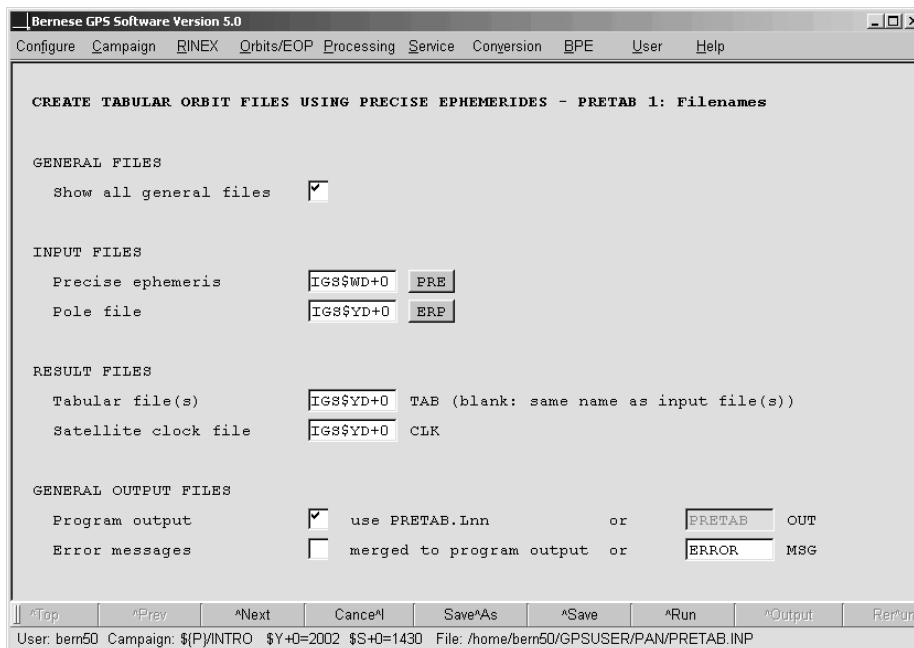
Bernese GPS Software Version 5.0

Configure Campaign RINEX Orbits/EOP Processing Service Conversion BPE User Help

CREATE TABULAR ORBIT FILES USING PRECISE EPHEMERIDES - PRETAB 1: Filenames

GENERAL FILES

Show all general files

INPUT FILES

Precise ephemeris IGS$WD+0 PRE

Pole file IGS$YD+0 ERP

RESULT FILES

Tabular file(s) IGS$YD+0 TAB (blank: same name as input file(s))

Satellite clock file IGS$YD+0 CLK

GENERAL OUTPUT FILES

Program output use PRETAB.Lnn or PRETAB OUT

Error messages merged to program output or ERROR MSG

^Top ^Prev ^Next Cance^l Save^As ^Save ^Run ^Output Rer^un

User: bern50 Campaign: ${P}/INTRO $Y+0=2002 $S+0=1430 File: /home/bern50/GPSUSER/PAN/PRETAB.INP